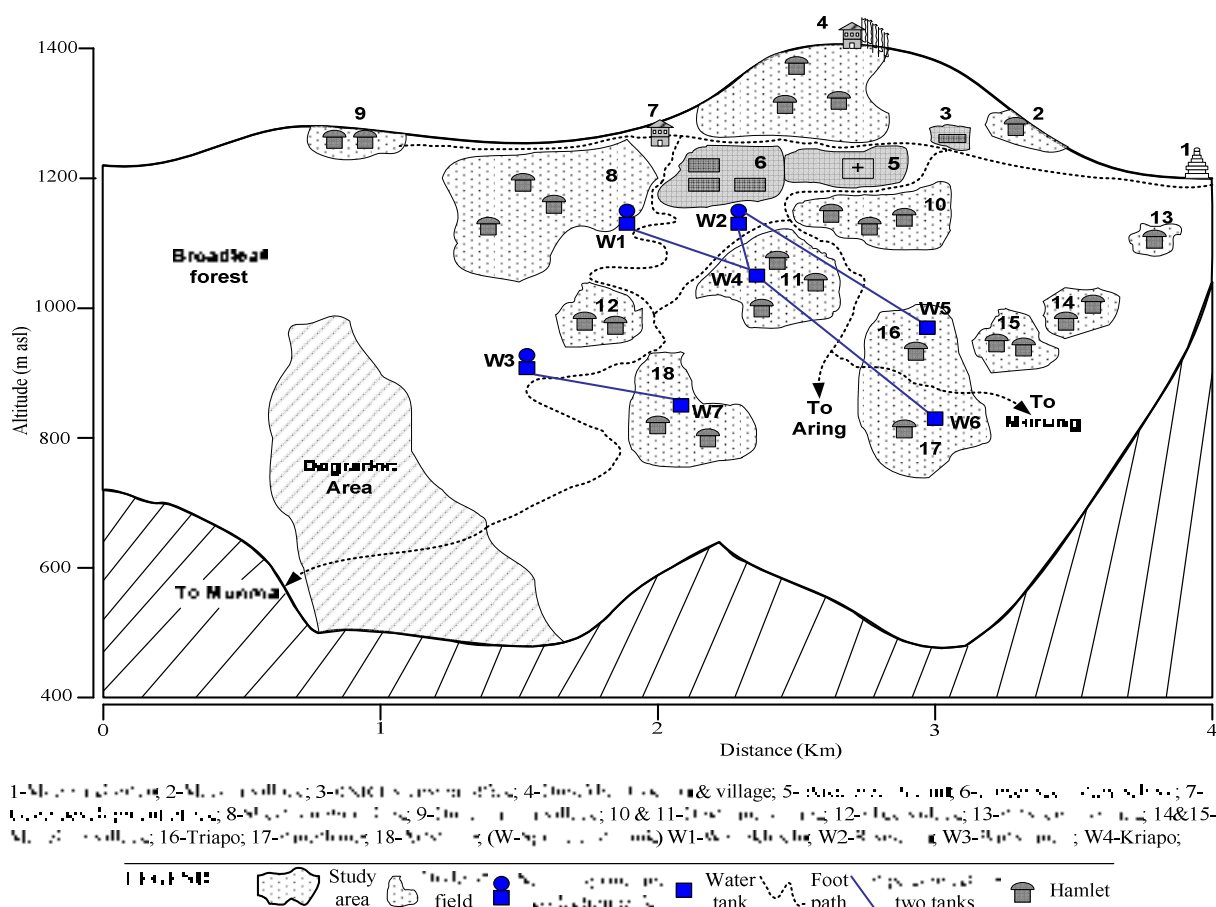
1400

1200

1000

800

600

400

Altitude (m asl)

4

9

7

3

2

1

8

6

5

10

13

W1

W2

Broadleaf forest

W4

11

12

W5

14

15

16

W3

18

W7

To Aring

W6

To Murung

17

Degraded Area

To Munma

0

1

2

3

4

Distance (Km)

1-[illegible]; 2-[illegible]; 3-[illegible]; 4-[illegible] & village; 5-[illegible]; 6-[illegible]; 7-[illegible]; 8-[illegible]; 9-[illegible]; 10 & 11-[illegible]; 12-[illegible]; 13-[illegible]; 14&15-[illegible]; 16-Triapo; 17-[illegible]; 18-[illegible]; (W-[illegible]) W1-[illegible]; W2-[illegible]; W3-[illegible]; W4-Kriapo;

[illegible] Study area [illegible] field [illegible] Water tank Foot path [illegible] two tanks Hamlet